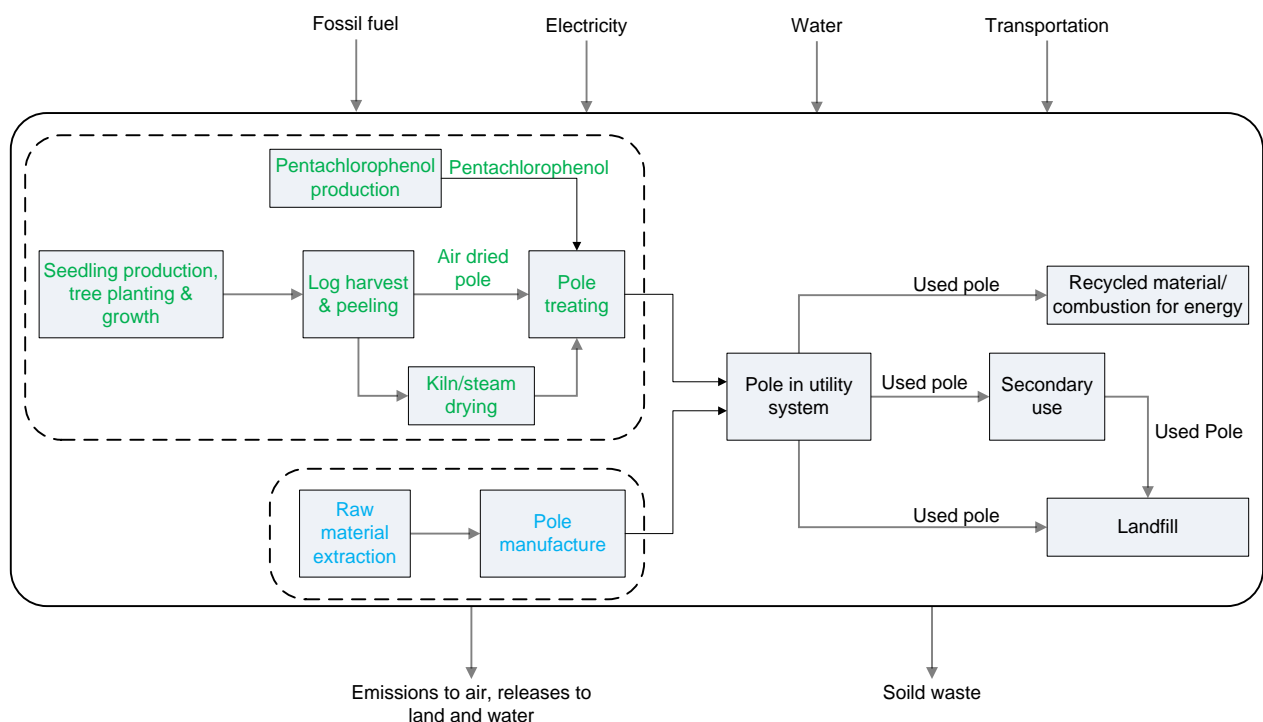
Fossil fuel

Electricity

Water

Transportation

Pentachlorophenol production

Pentachlorophenol

Seedling production, tree planting & growth

Log harvest & peeling

Air dried pole

Pole treating

Kiln/steam drying

Used pole

Recycled material/ combustion for energy

Pole in utility system

Used pole

Secondary use

Used Pole

Raw material extraction

Pole manufacture

Used pole

Landfill

Emissions to air, releases to land and water

Soild waste